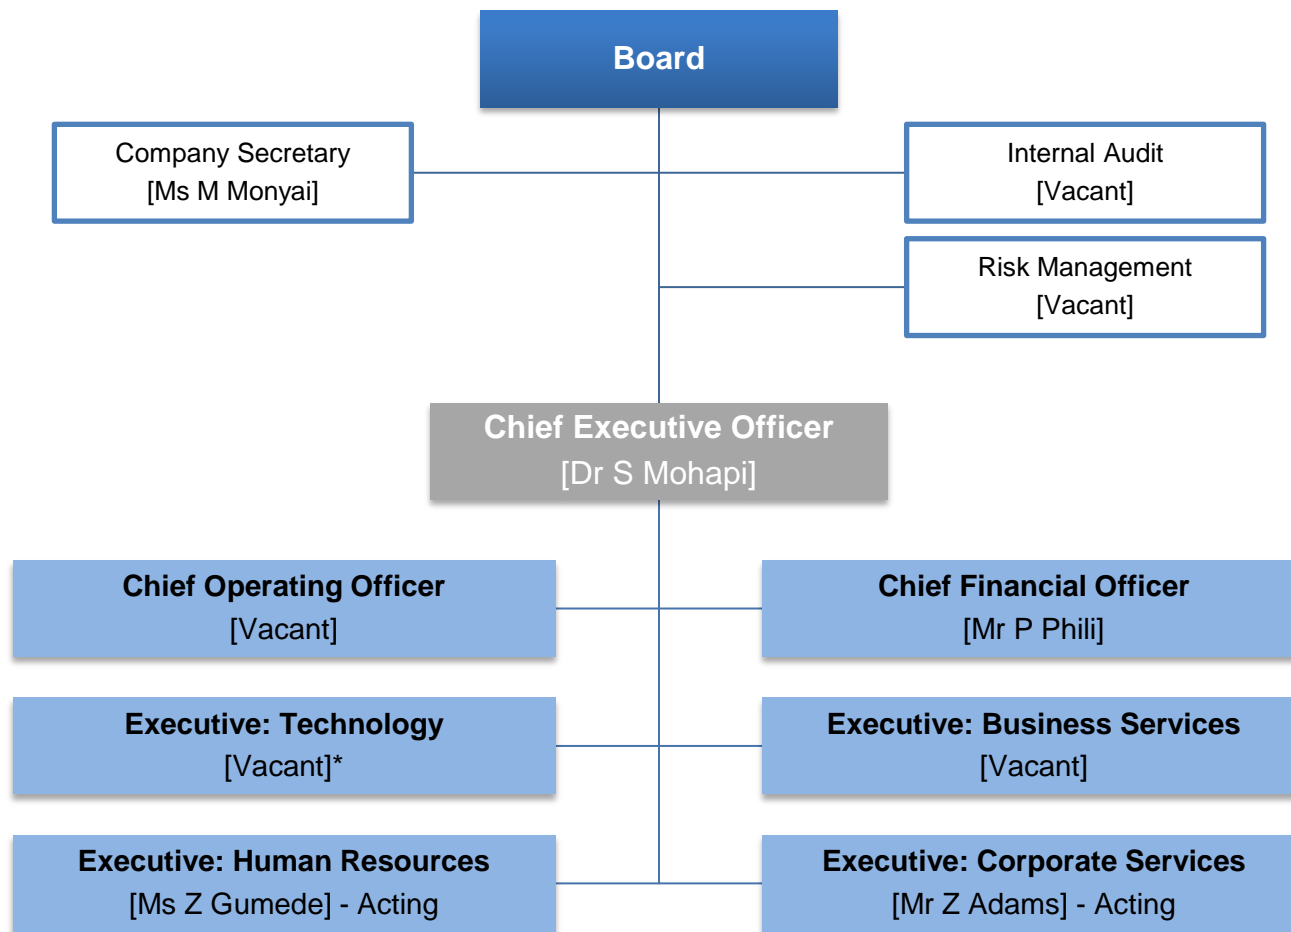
Board

Company Secretary
[Ms M Monyai]

Internal Audit
[Vacant]

Risk Management
[Vacant]

Chief Executive Officer
[Dr S Mohapi]

Chief Operating Officer
[Vacant]

Chief Financial Officer
[Mr P Phili]

Executive: Technology
[Vacant]*

Executive: Business Services
[Vacant]

Executive: Human Resources
[Ms Z Gumede] - Acting

Executive: Corporate Services
[Mr Z Adams] - Acting